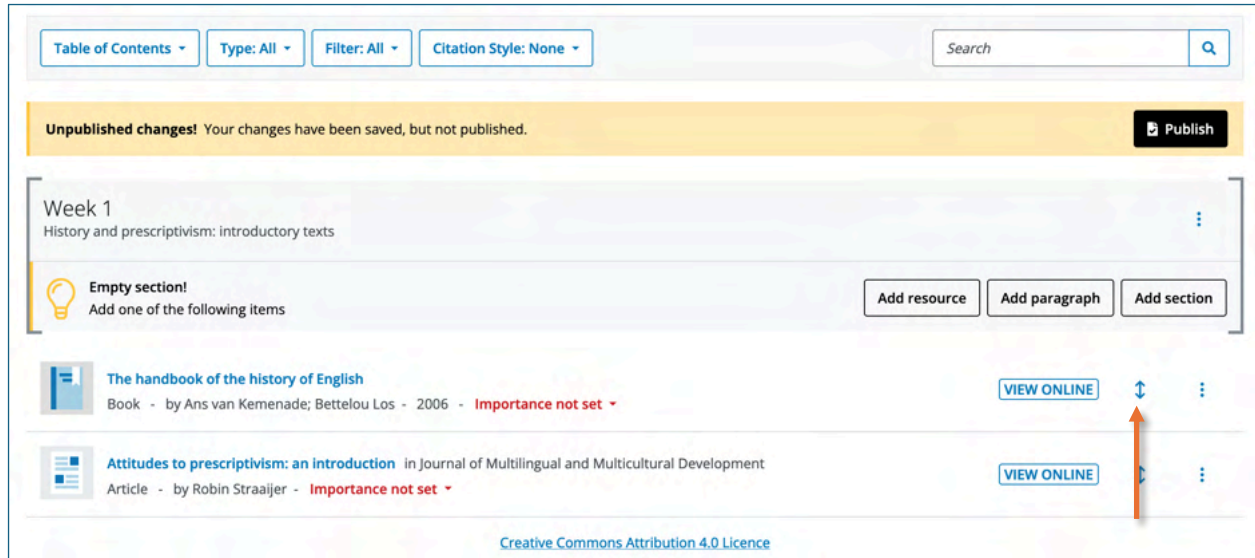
Table of Contents ▾ Type: All ▾ Filter: All ▾ Citation Style: None ▾

Search

**Unpublished changes!** Your changes have been saved, but not published.

Publish

Week 1
History and prescriptivism: introductory texts

**Empty section!**
Add one of the following items

Add resource
Add paragraph
Add section

The handbook of the history of English
Book - by Ans van Kemenade; Bettelou Los - 2006 - Importance not set ▾

VIEW ONLINE

Attitudes to prescriptivism: an introduction in Journal of Multilingual and Multicultural Development
Article - by Robin Straaijer - Importance not set ▾

VIEW ONLINE

Creative Commons Attribution 4.0 Licence